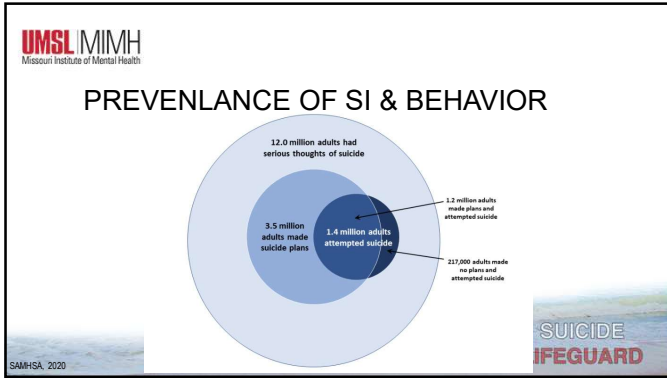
UMSL MIMH
Missouri Institute of Mental Health

PREVENLANCE OF SI & BEHAVIOR

12.0 million adults had serious thoughts of suicide

3.5 million adults made suicide plans

1.4 million adults attempted suicide

1.2 million adults made plans and attempted suicide

217,000 adults made no plans and attempted suicide

SAMHSA, 2020

SUICIDE
IFEGUARD